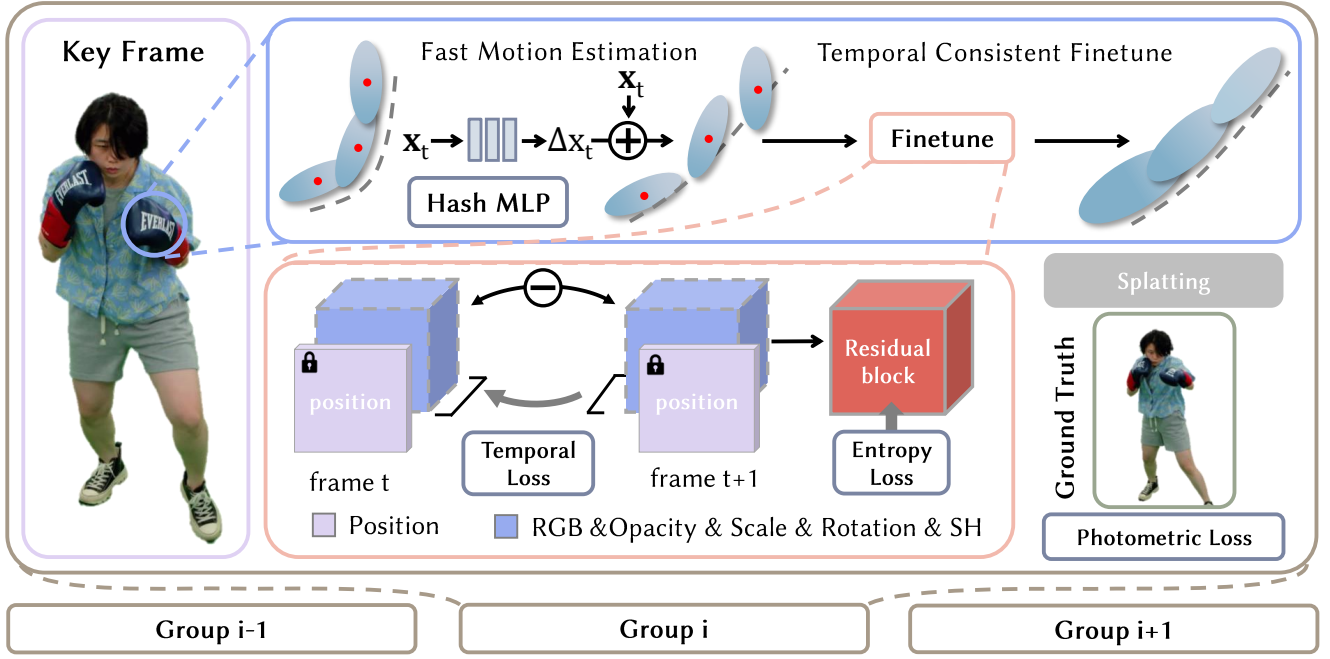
Key Frame

EVERLAST

EVERLAST

Fast Motion Estimation

$\mathbf{x}_t$

$\mathbf{x}_t$

$\Delta x_t$

Hash MLP

Temporal Consistent Finetune

Finetune

Splatting

position

position

Residual block

frame t

Temporal Loss

frame t+1

Entropy Loss

Ground Truth

Position

RGB &Opacity & Scale & Rotation & SH

Photometric Loss

Group i-1

Group i

Group i+1